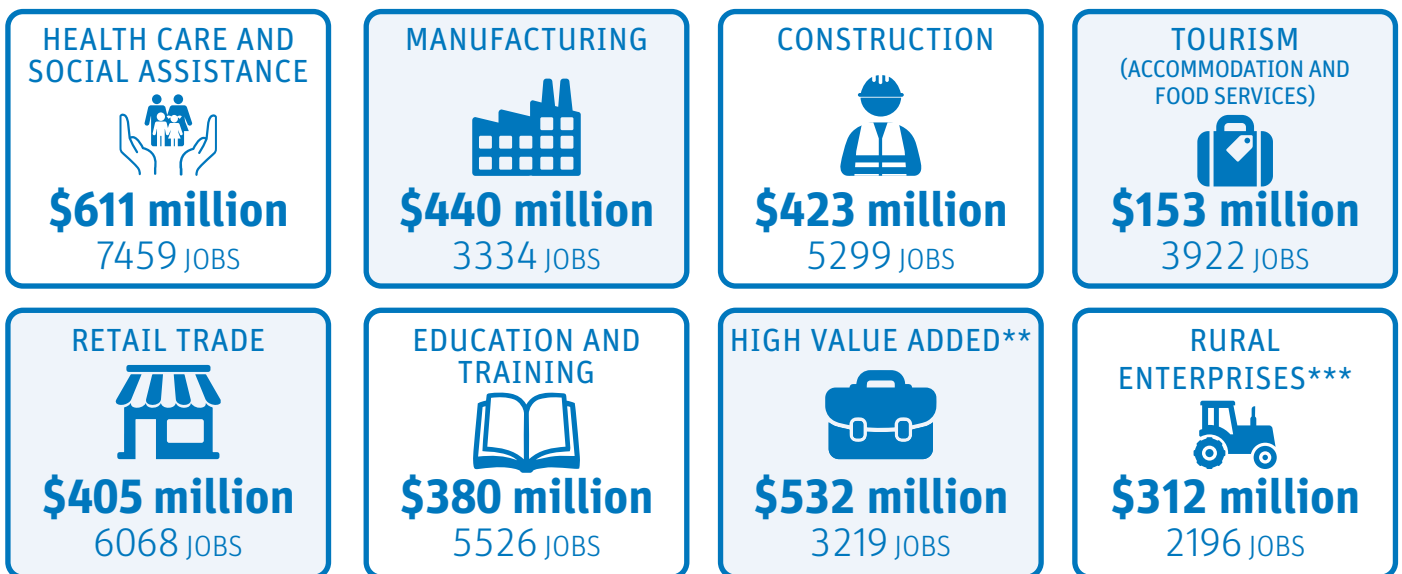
HEALTH CARE AND SOCIAL ASSISTANCE
$611 million
7459 JOBS

MANUFACTURING
$440 million
3334 JOBS

CONSTRUCTION
$423 million
5299 JOBS

TOURISM
(ACCOMMODATION AND FOOD SERVICES)
$153 million
3922 JOBS

RETAIL TRADE
$405 million
6068 JOBS

EDUCATION AND TRAINING
$380 million
5526 JOBS

HIGH VALUE ADDED**
$532 million
3219 JOBS

RURAL ENTERPRISES***
$312 million
2196 JOBS